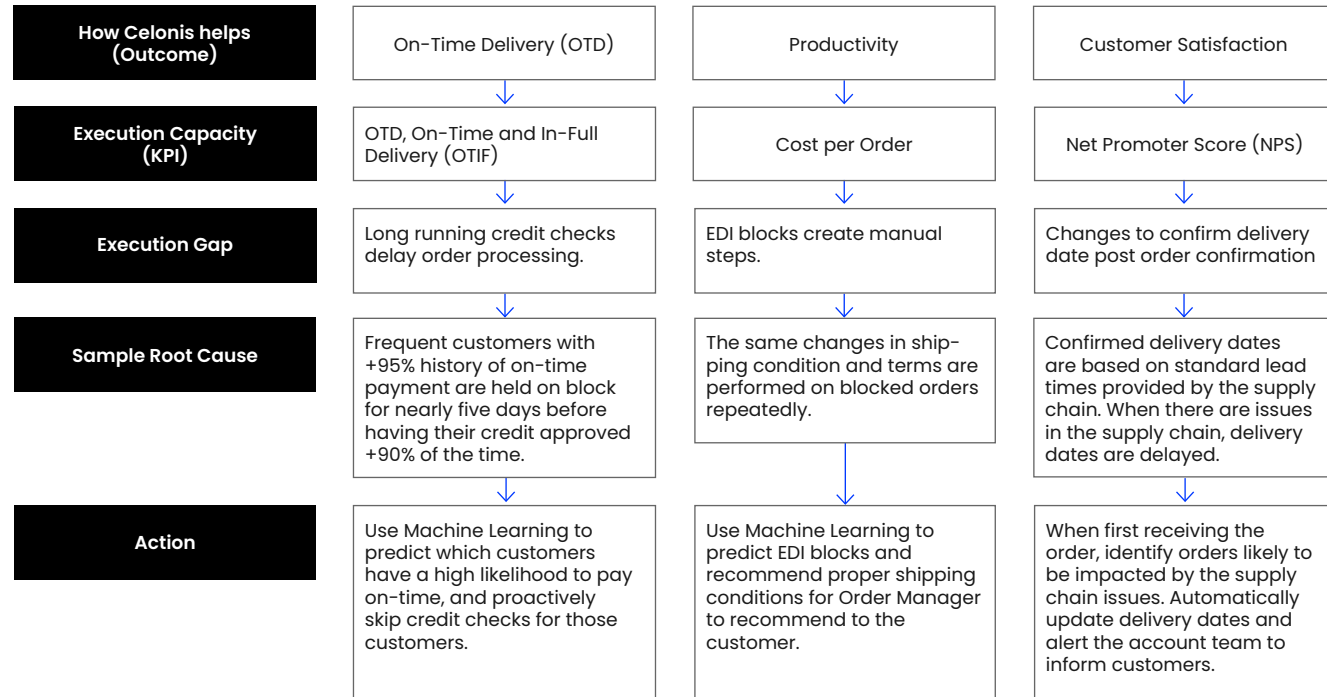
How Celonis helps (Outcome)

On-Time Delivery (OTD)

Productivity

Customer Satisfaction

Execution Capacity (KPI)

OTD, On-Time and In-Full Delivery (OTIF)

Cost per Order

Net Promoter Score (NPS)

Execution Gap

Long running credit checks delay order processing.

EDI blocks create manual steps.

Changes to confirm delivery date post order confirmation

Sample Root Cause

Frequent customers with +95% history of on-time payment are held on block for nearly five days before having their credit approved +90% of the time.

The same changes in shipping condition and terms are performed on blocked orders repeatedly.

Confirmed delivery dates are based on standard lead times provided by the supply chain. When there are issues in the supply chain, delivery dates are delayed.

Action

Use Machine Learning to predict which customers have a high likelihood to pay on-time, and proactively skip credit checks for those customers.

Use Machine Learning to predict EDI blocks and recommend proper shipping conditions for Order Manager to recommend to the customer.

When first receiving the order, identify orders likely to be impacted by the supply chain issues. Automatically update delivery dates and alert the account team to inform customers.